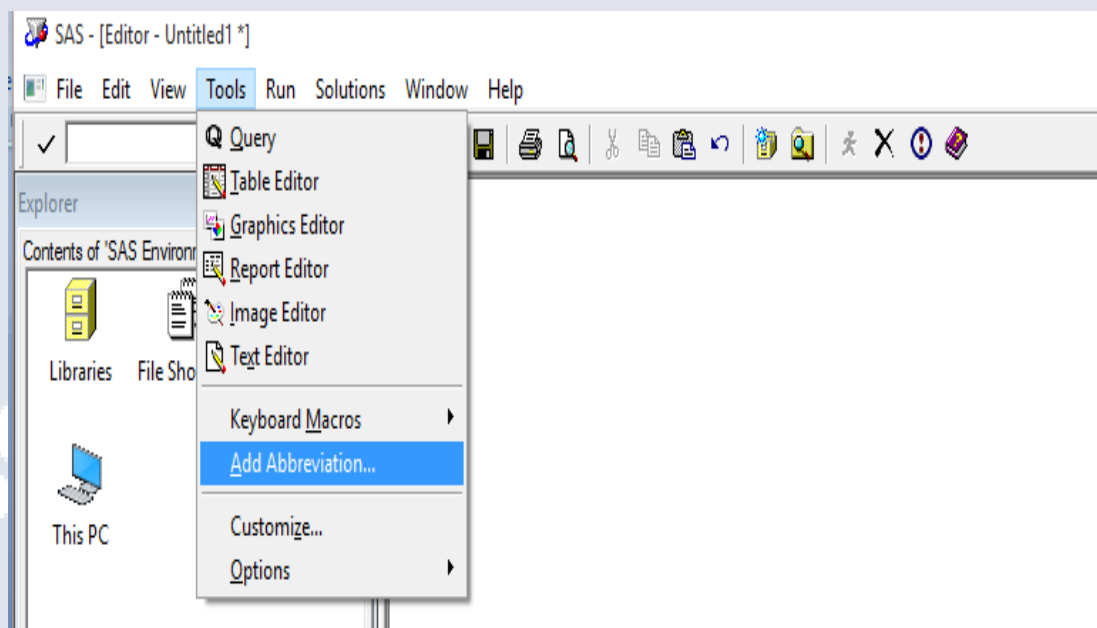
SAS - [Editor - Untitled1 *]

File Edit View Tools Run Solutions Window Help

✓

Explorer

Contents of 'SAS Environm

Libraries

File Sho

This PC

Query
Table Editor
Graphics Editor
Report Editor
Image Editor
Text Editor

Keyboard Macros
Add Abbreviation...

Customize...
Options